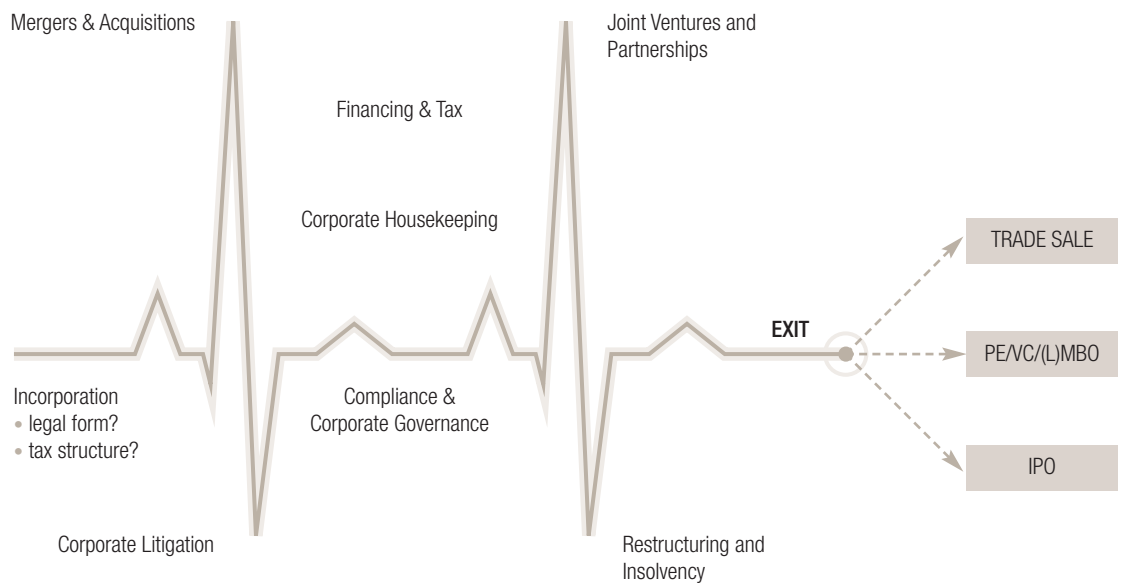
Mergers & Acquisitions

Joint Ventures and Partnerships

Financing & Tax

Corporate Housekeeping

TRADE SALE

EXIT

PE/VC/(L)MBO

Incorporation
• legal form?
• tax structure?

Compliance & Corporate Governance

IPO

Corporate Litigation

Restructuring and Insolvency